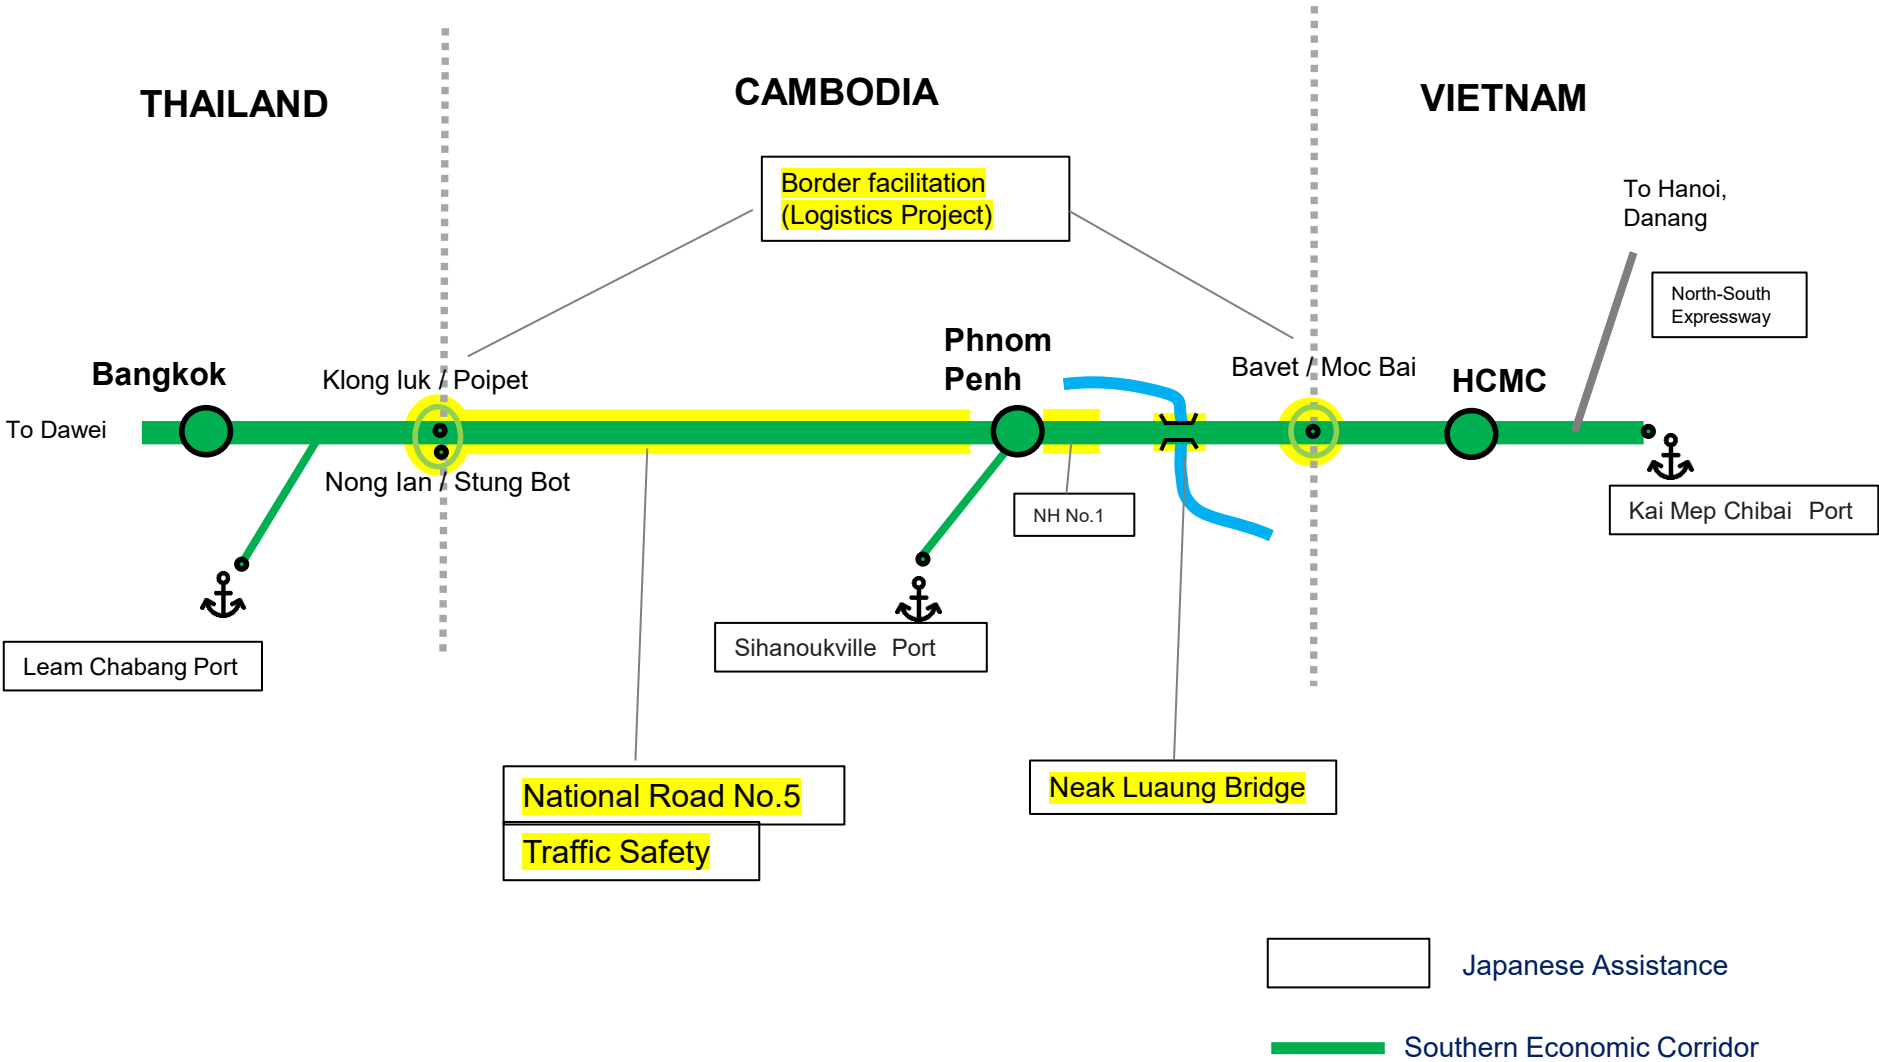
THAILAND

CAMBODIA

VIETNAM

Border facilitation (Logistics Project)

To Hanoi, Danang

North-South Expressway

Bangkok

Klong luk / Poipet

Phnom Penh

Bavet / Moc Bai

HCMC

To Dawei

Nong Ian / Stung Bot

NH No.1

Kai Mep Chibai Port

Leam Chabang Port

Sihanoukville Port

National Road No.5

Traffic Safety

Neak Luaung Bridge

Japanese Assistance

Southern Economic Corridor